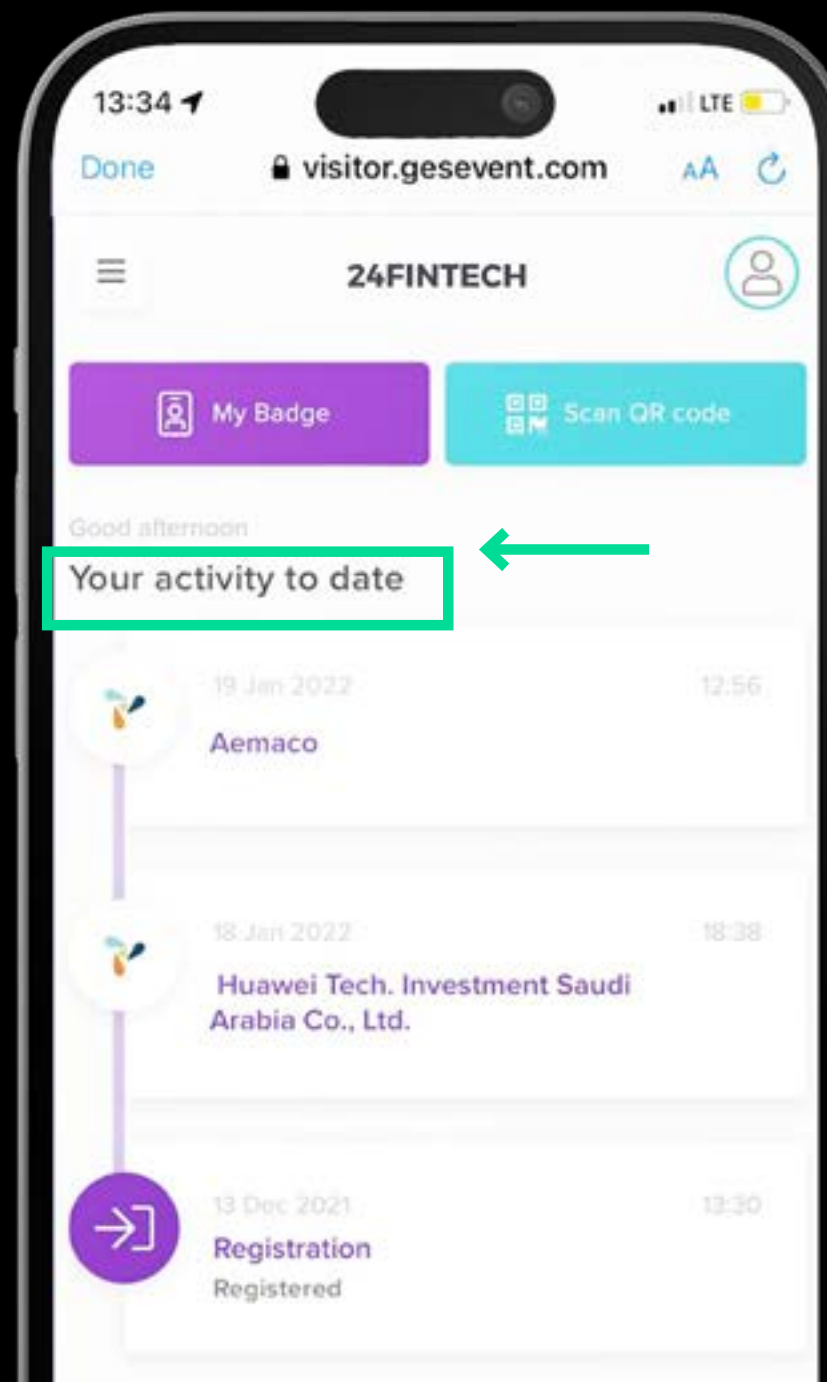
13:34

LTE

Done

visitor.gesevent.com

AA

24FINTECH

My Badge

Scan QR code

Good afternoon

Your activity to date

19 Jan 2022

12:56

Aemaco

18 Jan 2022

18:38

Huawei Tech. Investment Saudi Arabia Co., Ltd.

13 Dec 2021

13:30

Registration

Registered